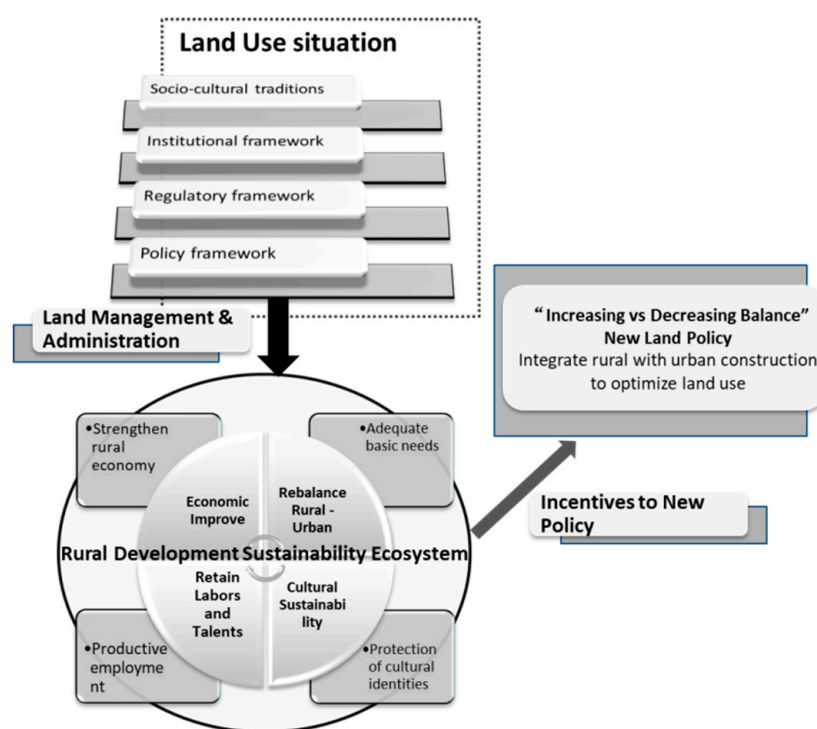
Land Use situation

Socio-cultural traditions

Institutional framework

Regulatory framework

Policy framework

Land Management & Administration

"Increasing vs Decreasing Balance" New Land Policy
Integrate rural with urban construction to optimize land use

•Strengthen rural economy

•Adequate basic needs

Economic Improve

Rebalance Rural - Urban

Rural Development Sustainability Ecosystem

Retain Labors and Talents

Cultural Sustainability

•Productive employment

•Protection of cultural identities

Incentives to New Policy